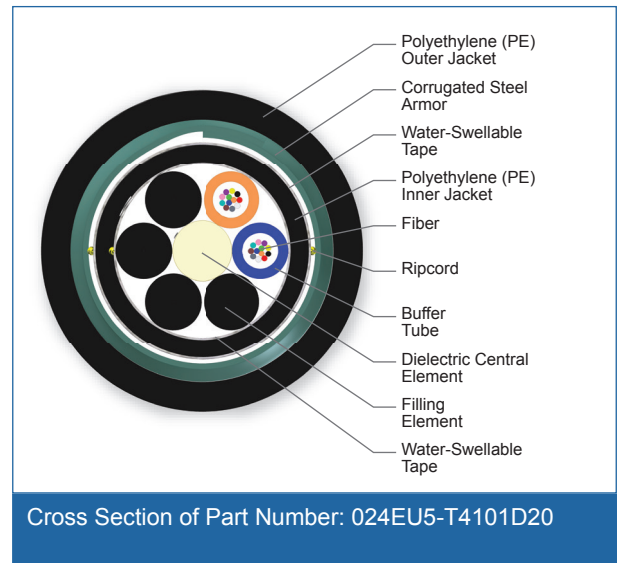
Polyethylene (PE) Outer Jacket

Corrugated Steel Armor

Water-Swellable Tape

Polyethylene (PE) Inner Jacket

Fiber

Ripcord

Buffer Tube

Dielectric Central Element

Filling Element

Water-Swellable Tape

Cross Section of Part Number: 024EU5-T4101D20